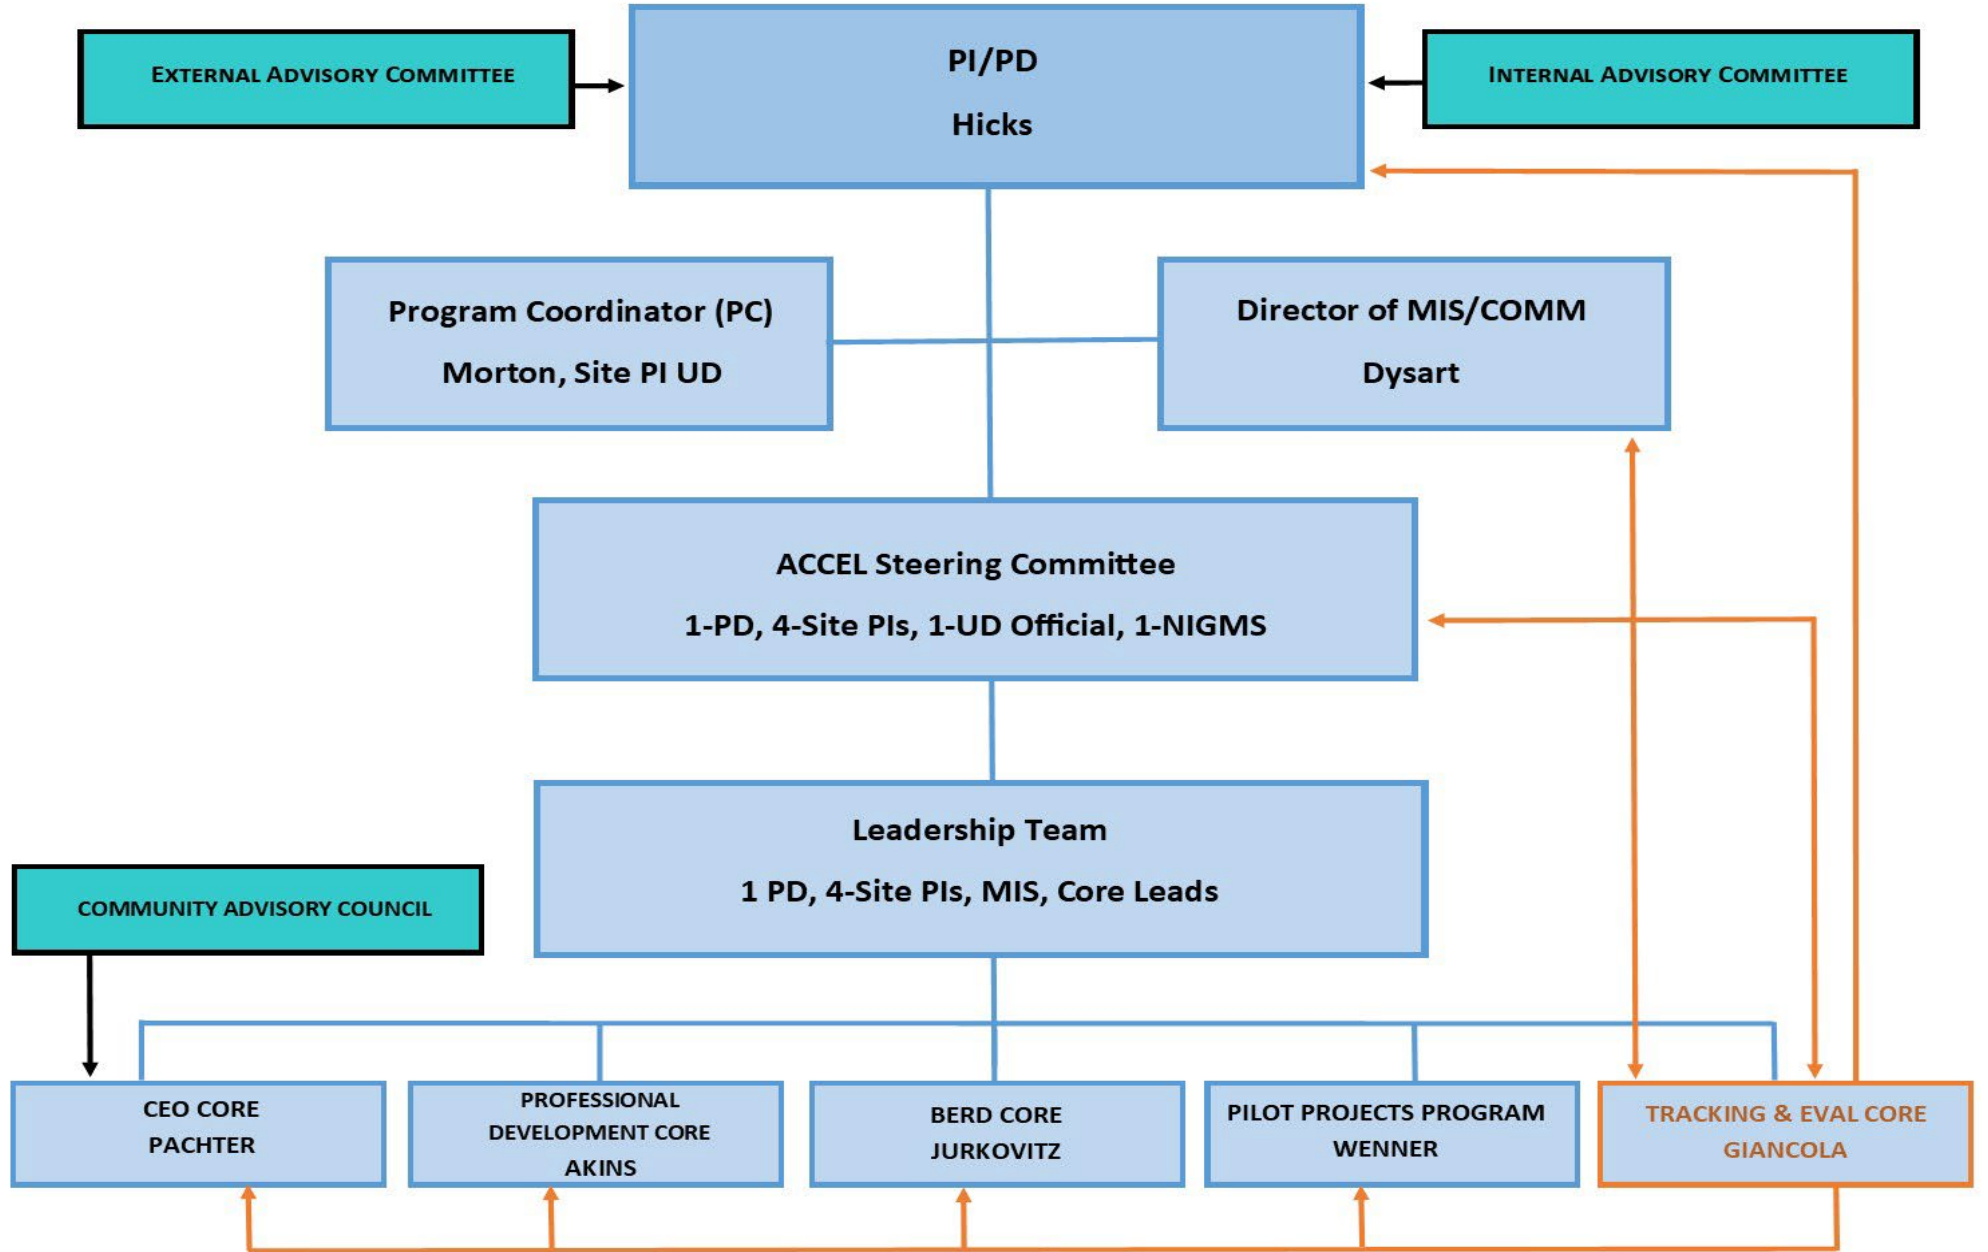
External Advisory Committee

PI/PD

Hicks

Internal Advisory Committee

Program Coordinator (PC)

Morton, Site PI UD

Director of MIS/COMM

Dysart

ACCEL Steering Committee

1-PD, 4-Site PIs, 1-UD Official, 1-NIGMS

Leadership Team

1 PD, 4-Site PIs, MIS, Core Leads

COMMUNITY ADVISORY COUNCIL

CEO CORE
PACHTER

PROFESSIONAL DEVELOPMENT CORE
AKINS

BERD CORE
JURKOVITZ

PILOT PROJECTS PROGRAM
WENNER

TRACKING & EVAL CORE
GIANCOLA